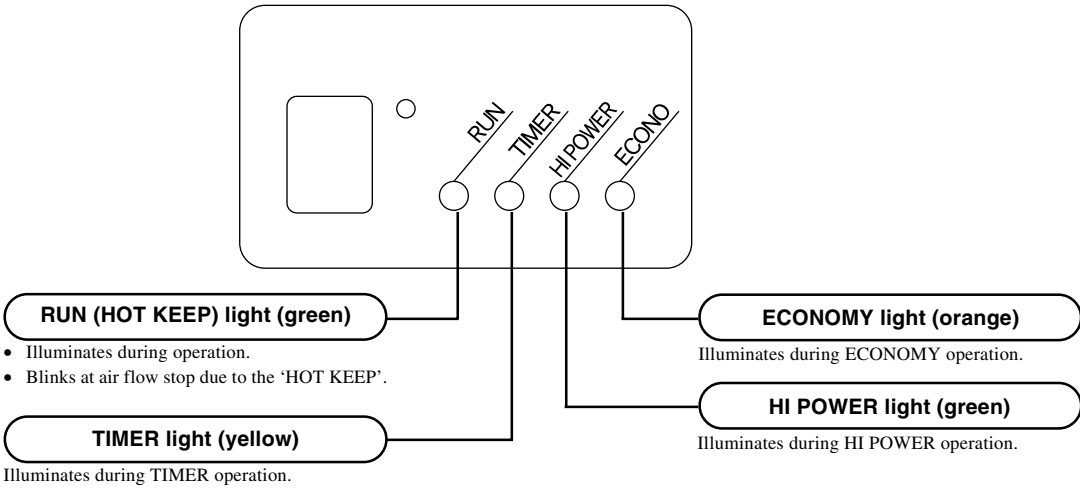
RUN
TIMER
HI POWER
ECONO

RUN (HOT KEEP) light (green)

• Illuminates during operation.
• Blinks at air flow stop due to the 'HOT KEEP'.

ECONOMY light (orange)

Illuminates during ECONOMY operation.

HI POWER light (green)

Illuminates during HI POWER operation.

TIMER light (yellow)

Illuminates during TIMER operation.